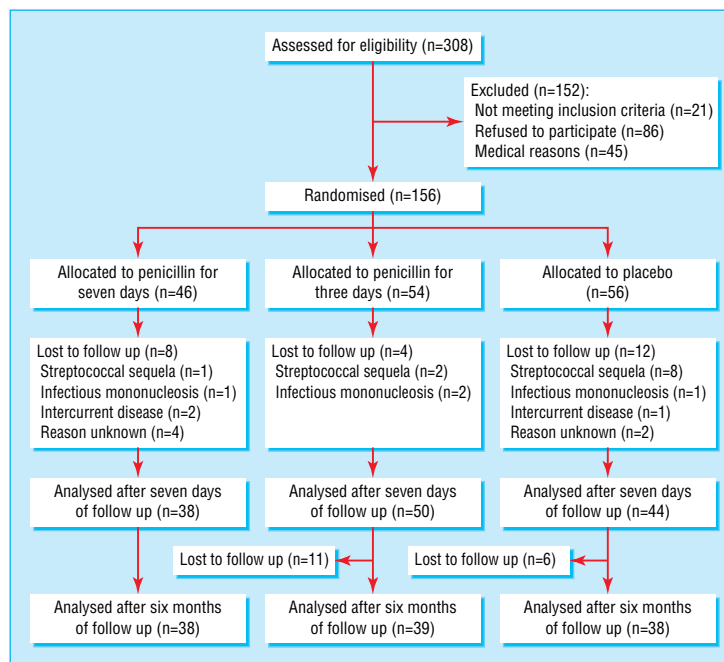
Assessed for eligibility (n=308)

Excluded (n=152):
Not meeting inclusion criteria (n=21)
Refused to participate (n=86)
Medical reasons (n=45)

Randomised (n=156)

Allocated to penicillin for seven days (n=46)

Lost to follow up (n=8)
Streptococcal sequela (n=1)
Infectious mononucleosis (n=1)
Intercurrent disease (n=2)
Reason unknown (n=4)

Analysed after seven days of follow up (n=38)

Analysed after six months of follow up (n=38)

Allocated to penicillin for three days (n=54)

Lost to follow up (n=4)
Streptococcal sequela (n=2)
Infectious mononucleosis (n=2)

Analysed after seven days of follow up (n=50)

Lost to follow up (n=11)

Analysed after six months of follow up (n=39)

Allocated to placebo (n=56)

Lost to follow up (n=12)
Streptococcal sequela (n=8)
Infectious mononucleosis (n=1)
Intercurrent disease (n=1)
Reason unknown (n=2)

Analysed after seven days of follow up (n=44)

Lost to follow up (n=6)

Analysed after six months of follow up (n=38)